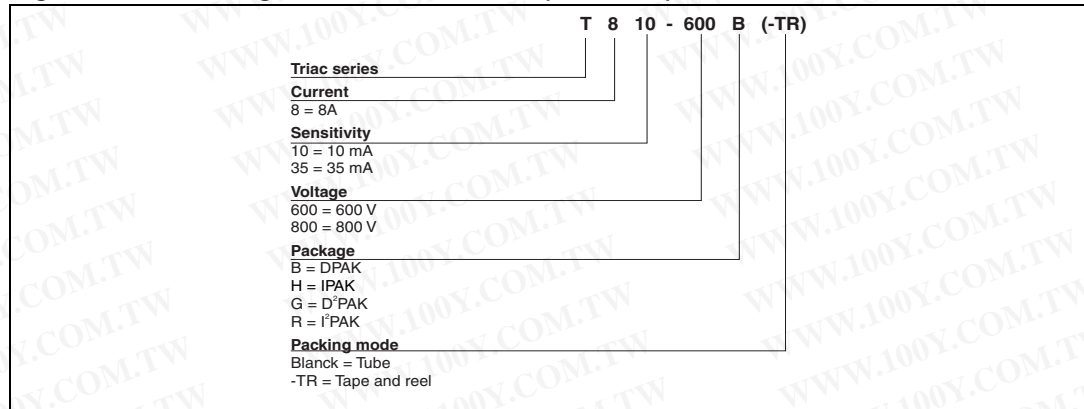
T 8 10 - 600 B (-TR)

Triac series

Current
8 = 8A

Sensitivity
10 = 10 mA
35 = 35 mA

Voltage
600 = 600 V
800 = 800 V

Package
B = DPAK
H = IPAK
G = D$^2$PAK
R = I$^2$PAK

Packing mode
Blanck = Tube
-TR = Tape and reel

WWW.100Y.COM.TW